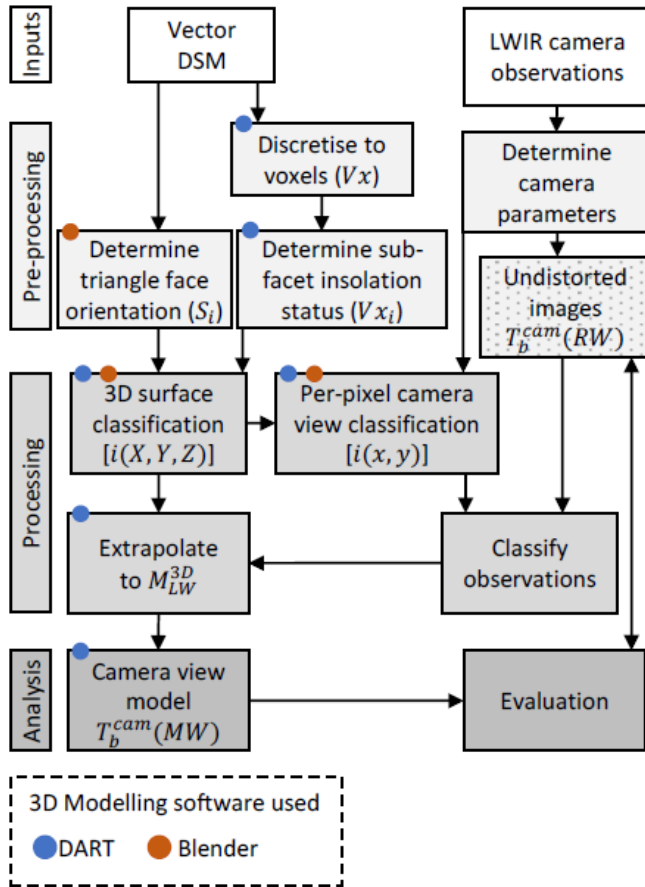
Inputs

Vector DSM

LWIR camera observations

Pre-processing

Discretise to voxels $(Vx)$

Determine camera parameters

Determine triangle face orientation $(S_i)$

Determine sub-facet insolation status $(Vx_i)$

Undistorted images $T_b^{cam}(RW)$

Processing

3D surface classification $[i(X,Y,Z)]$

Per-pixel camera view classification $[i(x,y)]$

Extrapolate to $M_{LW}^{3D}$

Classify observations

Analysis

Camera view model $T_b^{cam}(MW)$

Evaluation

3D Modelling software used

DART Blender